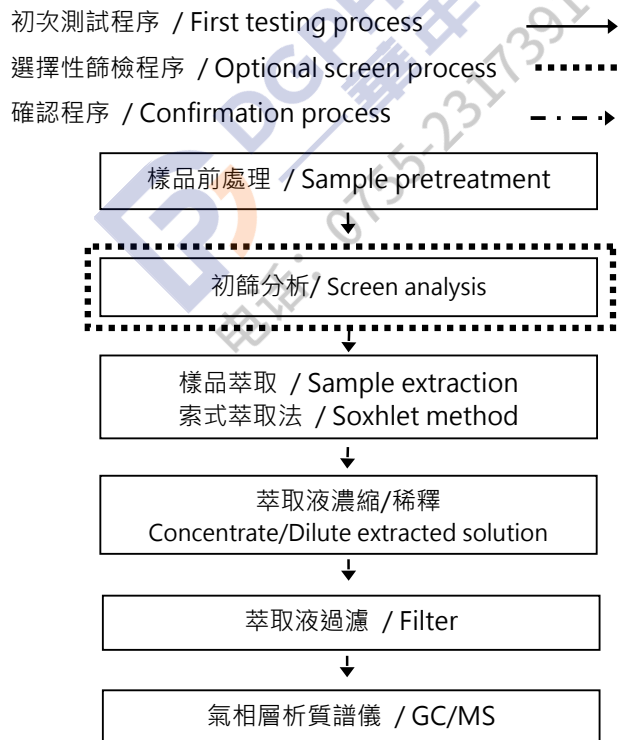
初次測試程序 / First testing process

選擇性篩檢程序 / Optional screen process

確認程序 / Confirmation process

樣品前處理 / Sample pretreatment

初篩分析/ Screen analysis

樣品萃取 / Sample extraction
索式萃取法 / Soxhlet method

萃取液濃縮/稀釋
Concentrate/Dilute extracted solution

萃取液過濾 / Filter

氣相層析質譜儀 / GC/MS